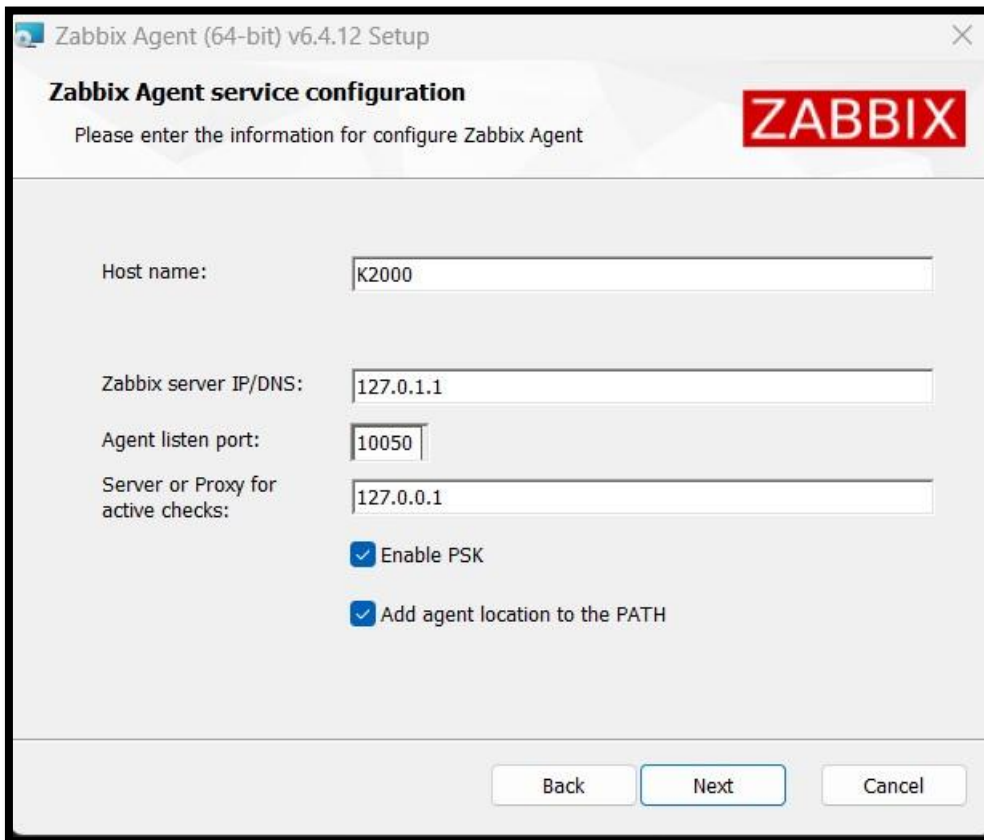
Zabbix Agent (64-bit) v6.4.12 Setup

Zabbix Agent service configuration

Please enter the information for configure Zabbix Agent

ZABBIX

Host name: K2000

Zabbix server IP/DNS: 127.0.1.1

Agent listen port: 10050

Server or Proxy for active checks: 127.0.0.1

Enable PSK

Add agent location to the PATH

Back

Next

Cancel